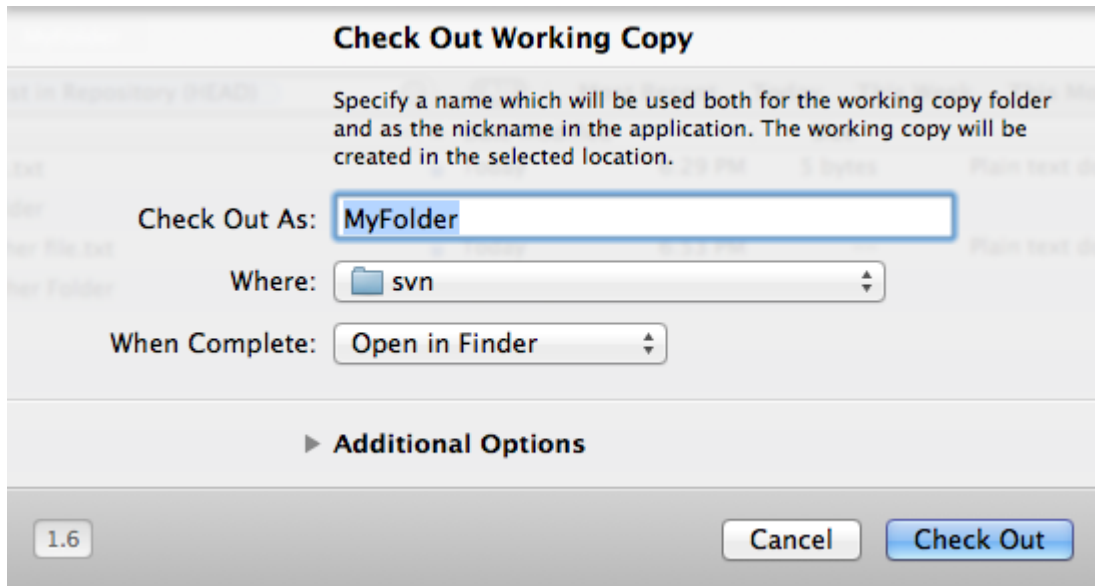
Check Out Working Copy

Specify a name which will be used both for the working copy folder and as the nickname in the application. The working copy will be created in the selected location.

Check Out As: MyFolder

Where: svn

When Complete: Open in Finder

Additional Options

1.6

Cancel

Check Out